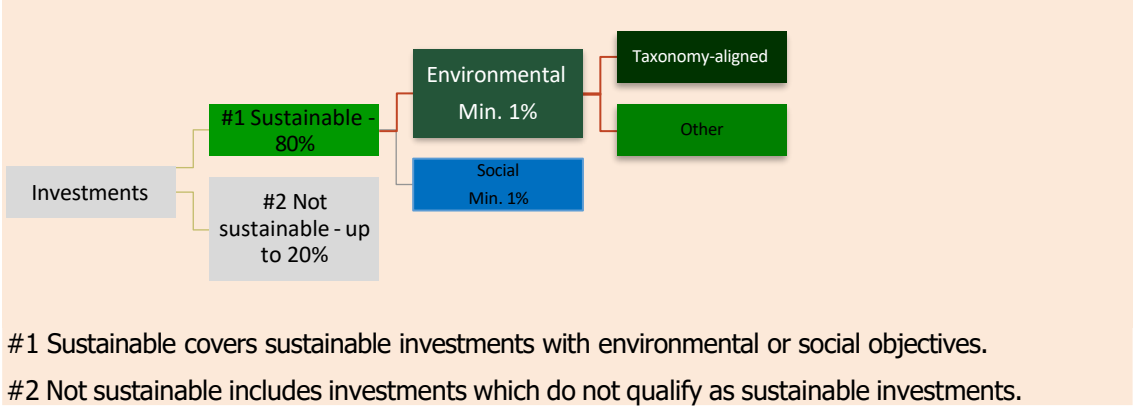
Investments

#1 Sustainable - 80%

#2 Not sustainable - up to 20%

Environmental Min. 1%

Social Min. 1%

Taxonomy-aligned

Other

#1 Sustainable covers sustainable investments with environmental or social objectives.

#2 Not sustainable includes investments which do not qualify as sustainable investments.